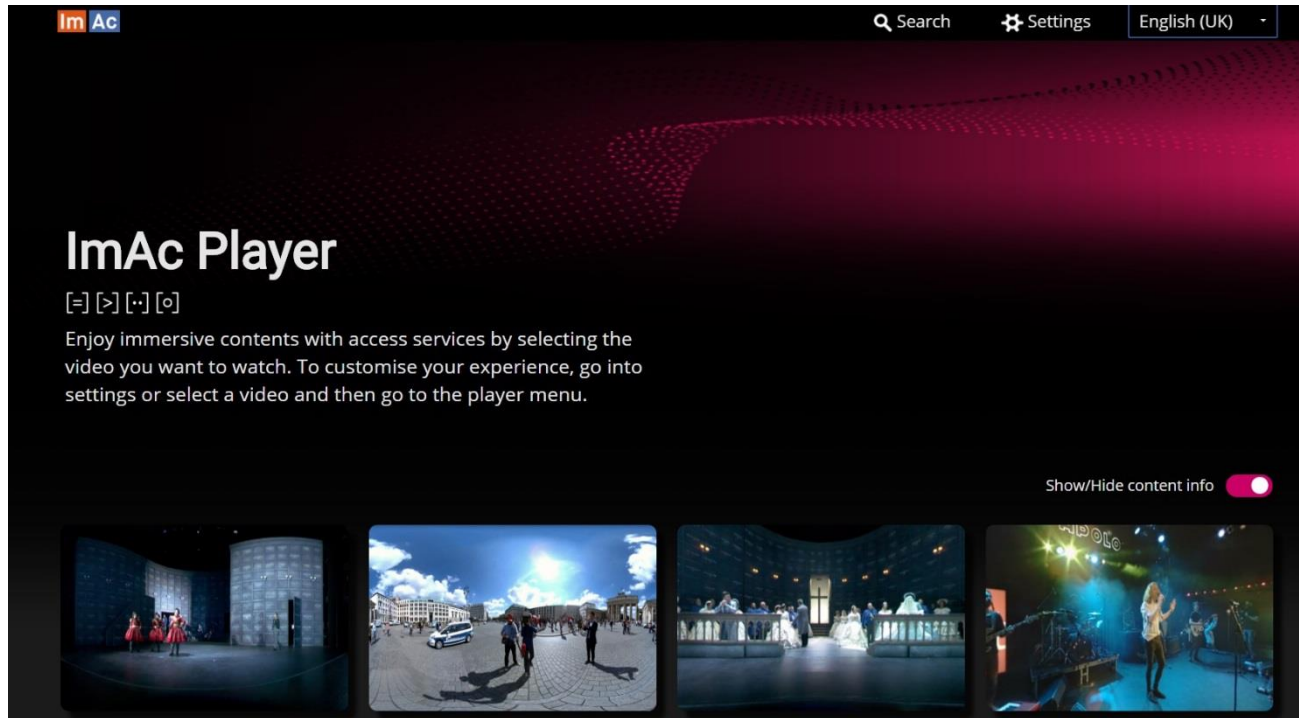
Im Ac

Search Settings English (UK)

ImAc Player

[=] [>] [··] [o]

Enjoy immersive contents with access services by selecting the video you want to watch. To customise your experience, go into settings or select a video and then go to the player menu.

Show/Hide content info

APOLO